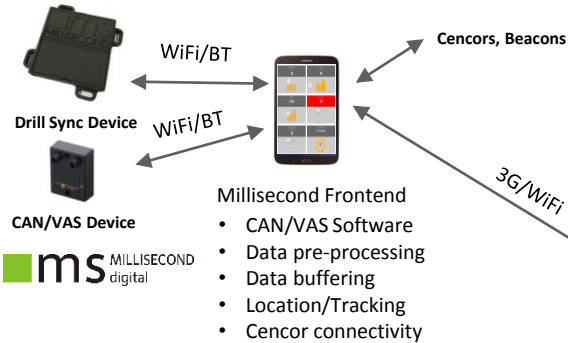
WiFi/BT

Cencors, Beacons

Drill Sync Device

WiFi/BT

3G/WiFi

CAN/VAS Device

Millisecond Frontend

- CAN/VAS Software
- Data pre-processing
- Data buffering
- Location/Tracking
- Cencor connectivity

ms MILLISECOND digital